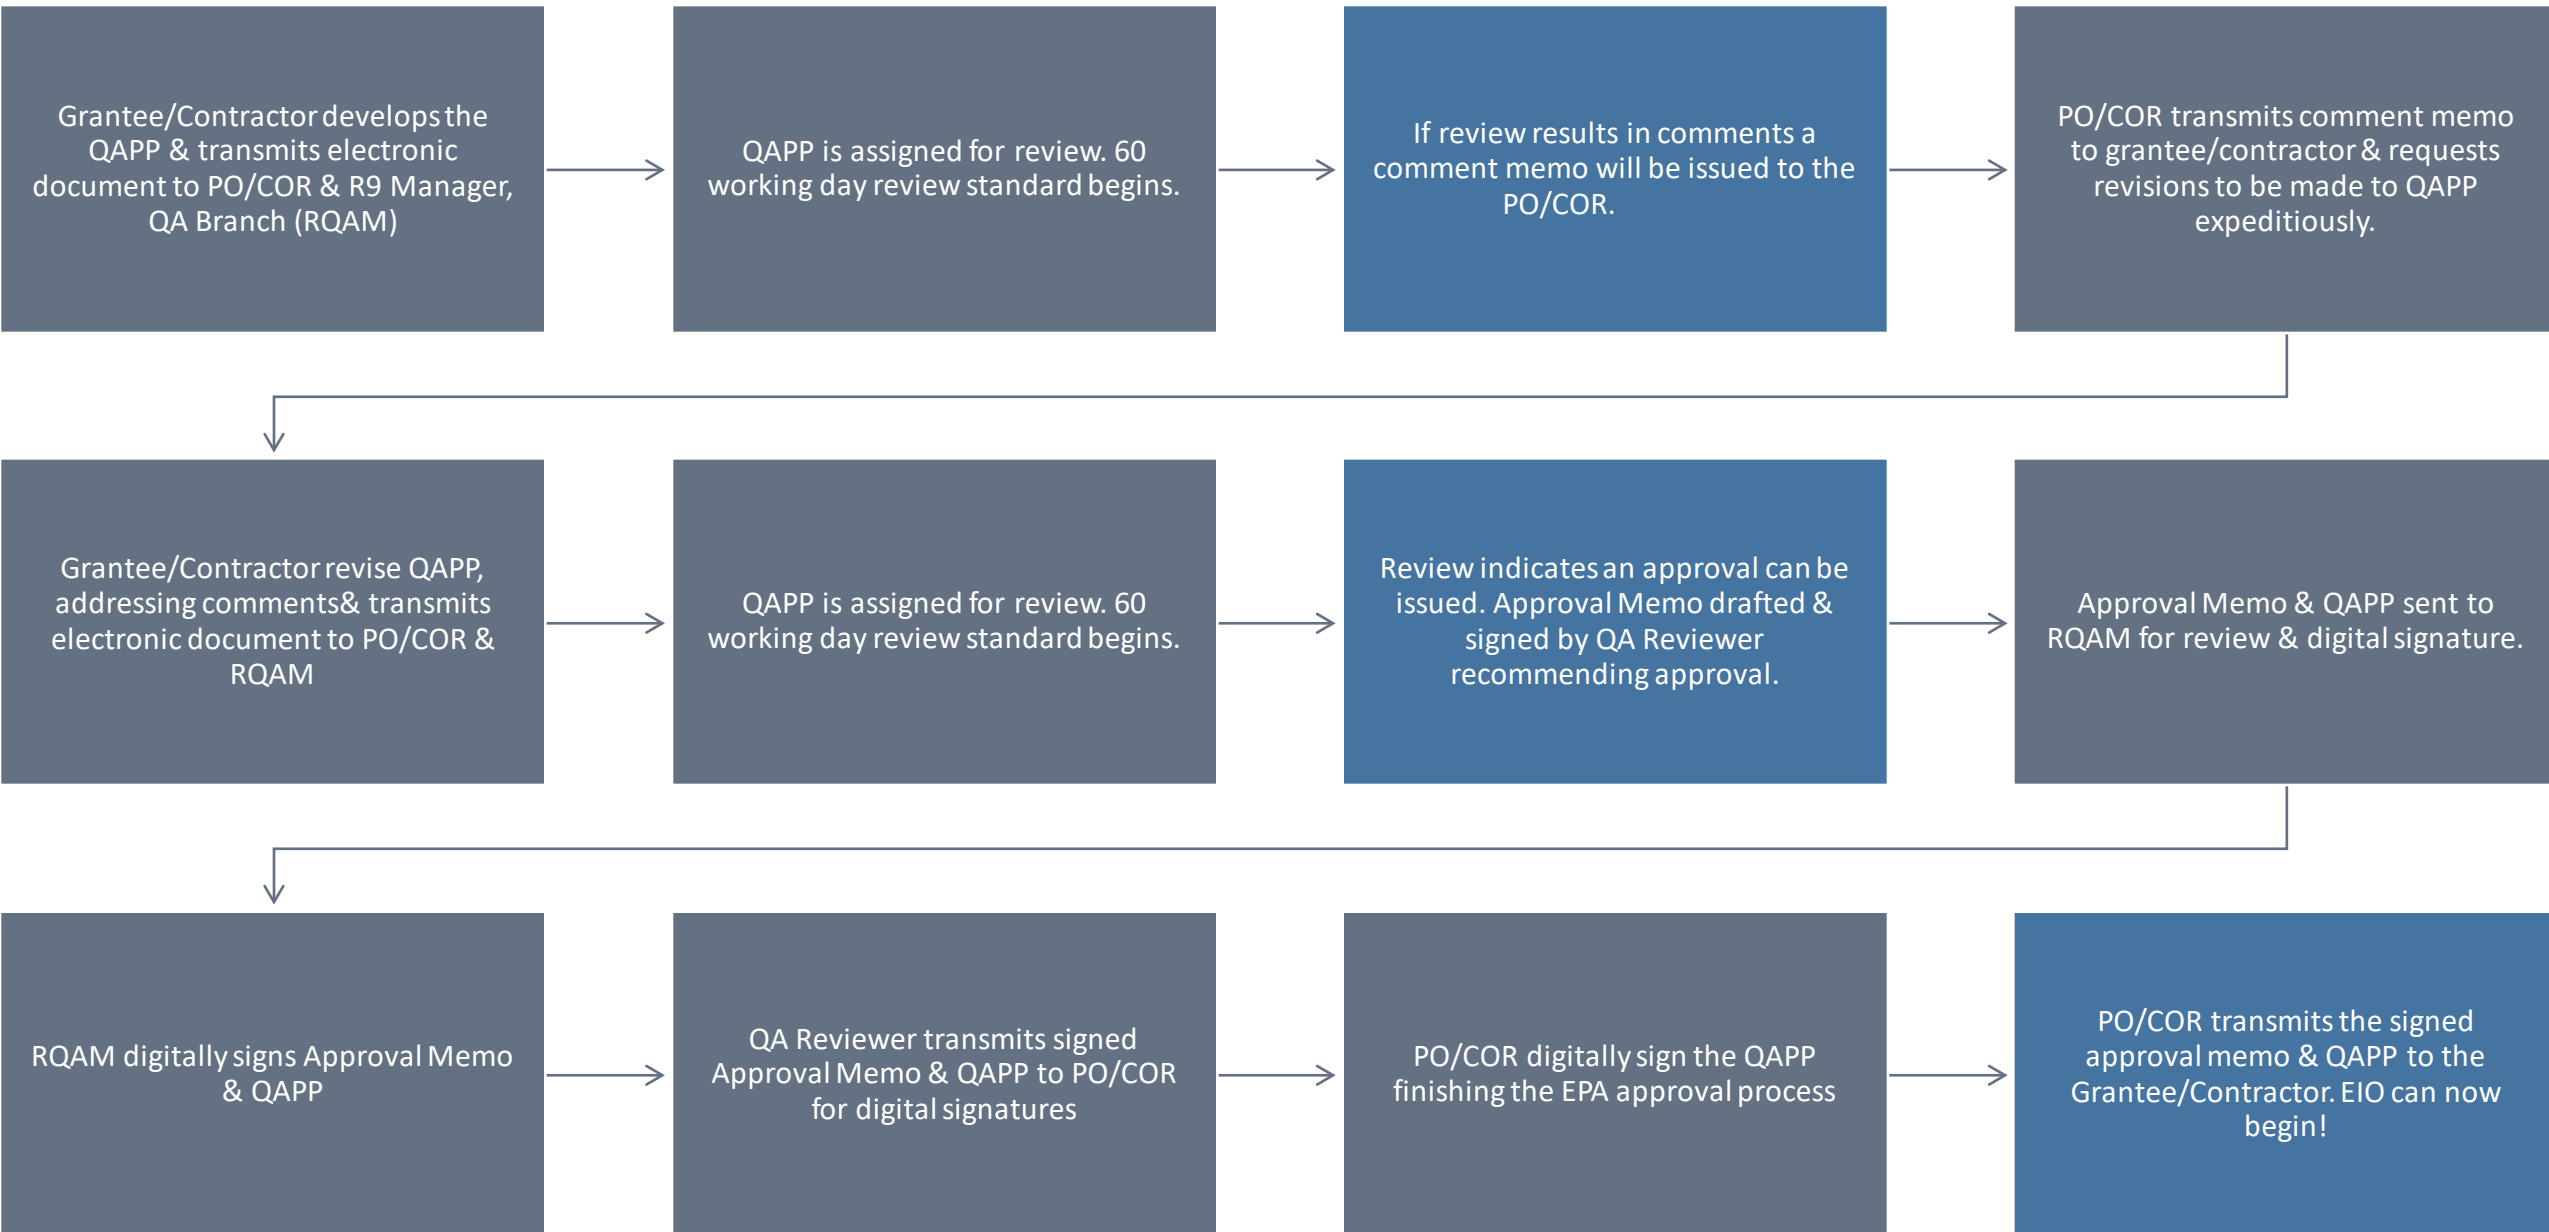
Grantee/Contractor develops the QAPP & transmits electronic document to PO/COR & R9 Manager, QA Branch (RQAM)

QAPP is assigned for review. 60 working day review standard begins.

If review results in comments a comment memo will be issued to the PO/COR.

PO/COR transmits comment memo to grantee/contractor & requests revisions to be made to QAPP expeditiously.

Grantee/Contractor revise QAPP, addressing comments& transmits electronic document to PO/COR & RQAM

QAPP is assigned for review. 60 working day review standard begins.

Review indicates an approval can be issued. Approval Memo drafted & signed by QA Reviewer recommending approval.

Approval Memo & QAPP sent to RQAM for review & digital signature.

RQAM digitally signs Approval Memo & QAPP

QA Reviewer transmits signed Approval Memo & QAPP to PO/COR for digital signatures

PO/COR digitally sign the QAPP finishing the EPA approval process

PO/COR transmits the signed approval memo & QAPP to the Grantee/Contractor. EIO can now begin!